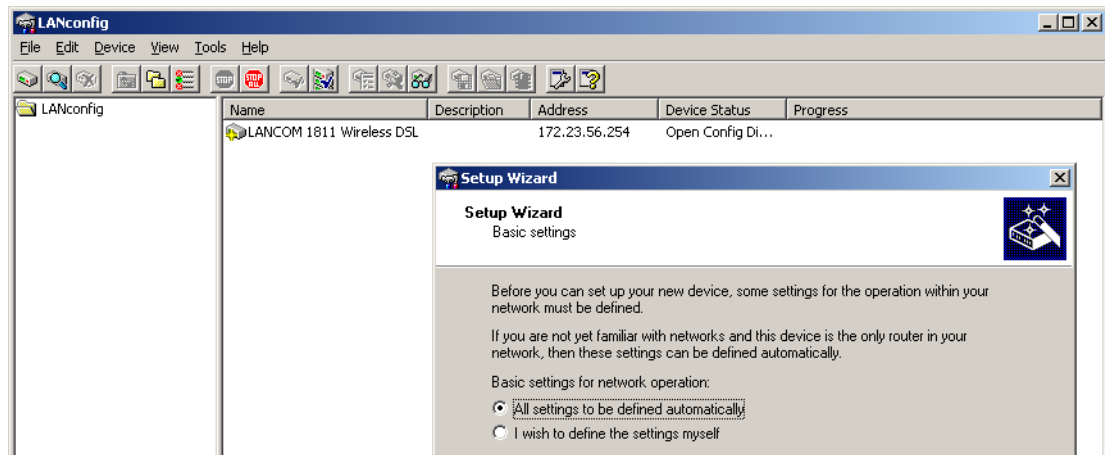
LANconfig

File Edit Device View Tools Help

LANconfig

| Name | Description | Address | Device Status | Progress |
|---|---|---|---|---|
| LANCOM 1811 Wireless DSL | | 172.23.56.254 | Open Config Di... | |

Setup Wizard

Setup Wizard
Basic settings

Before you can set up your new device, some settings for the operation within your network must be defined.

If you are not yet familiar with networks and this device is the only router in your network, then these settings can be defined automatically.

Basic settings for network operation:

All settings to be defined automatically

I wish to define the settings myself